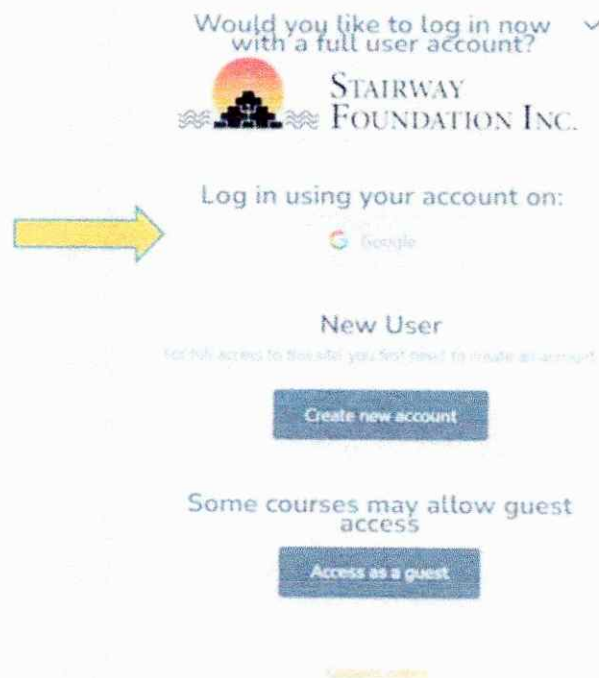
Would you like to log in now with a full user account?

STAIRWAY FOUNDATION INC.

Log in using your account on:

Google

New User

For full access to this site you first need to create an account.

Create new account

Some courses may allow guest access

Access as a guest

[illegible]